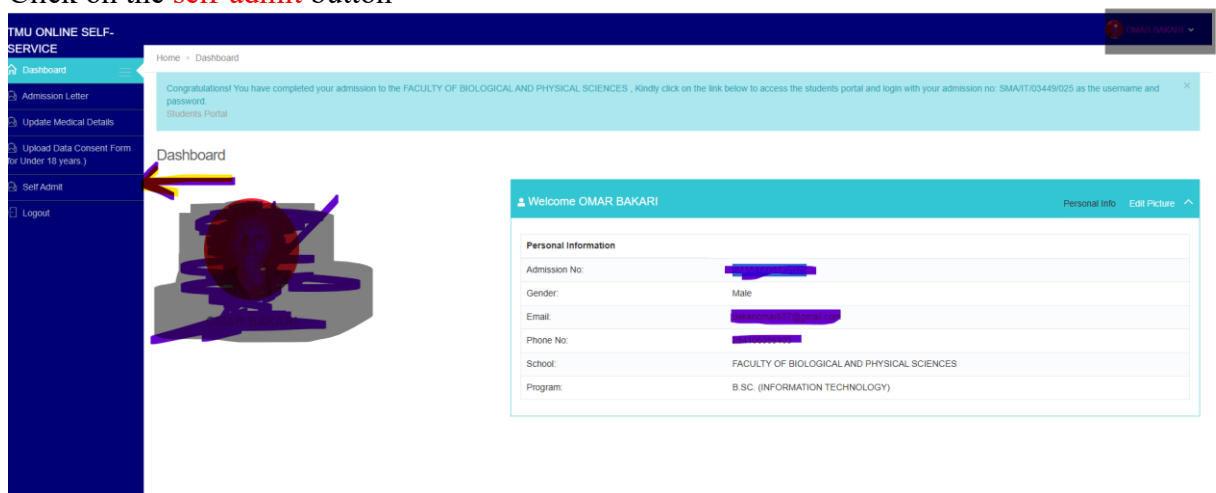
Click on the self admit button

TMU ONLINE SELF-SERVICE

OMAR BAKARI

Dashboard
Admission Letter
Update Medical Details
Upload Data Consent Form (for Under 18 years.)
Self Admit
Logout

Home › Dashboard

Congratulations! You have completed your admission to the FACULTY OF BIOLOGICAL AND PHYSICAL SCIENCES , Kindly click on the link below to access the students portal and login with your admission no: SMA/IT/03449/025 as the username and password.
Students Portal

×

Dashboard

Welcome OMAR BAKARI

Personal Info Edit Picture

| Personal Information | |
|---|---|
| Admission No: | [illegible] |
| Gender: | Male |
| Email: | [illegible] |
| Phone No: | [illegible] |
| School: | FACULTY OF BIOLOGICAL AND PHYSICAL SCIENCES |
| Program: | B.SC. (INFORMATION TECHNOLOGY) |